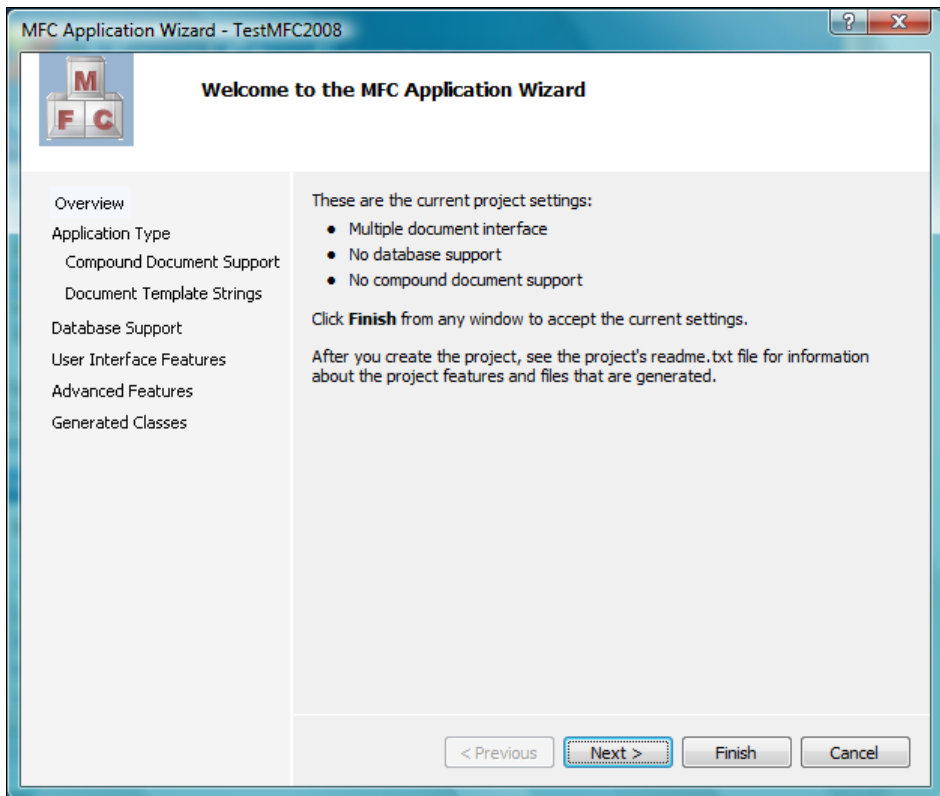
MFC Application Wizard - TestMFC2008

?

X

M

F C

Welcome to the MFC Application Wizard

Overview
Application Type
Compound Document Support
Document Template Strings
Database Support
User Interface Features
Advanced Features
Generated Classes

These are the current project settings:

- Multiple document interface
- No database support
- No compound document support

Click **Finish** from any window to accept the current settings.

After you create the project, see the project's readme.txt file for information about the project features and files that are generated.

< Previous

Next >

Finish

Cancel